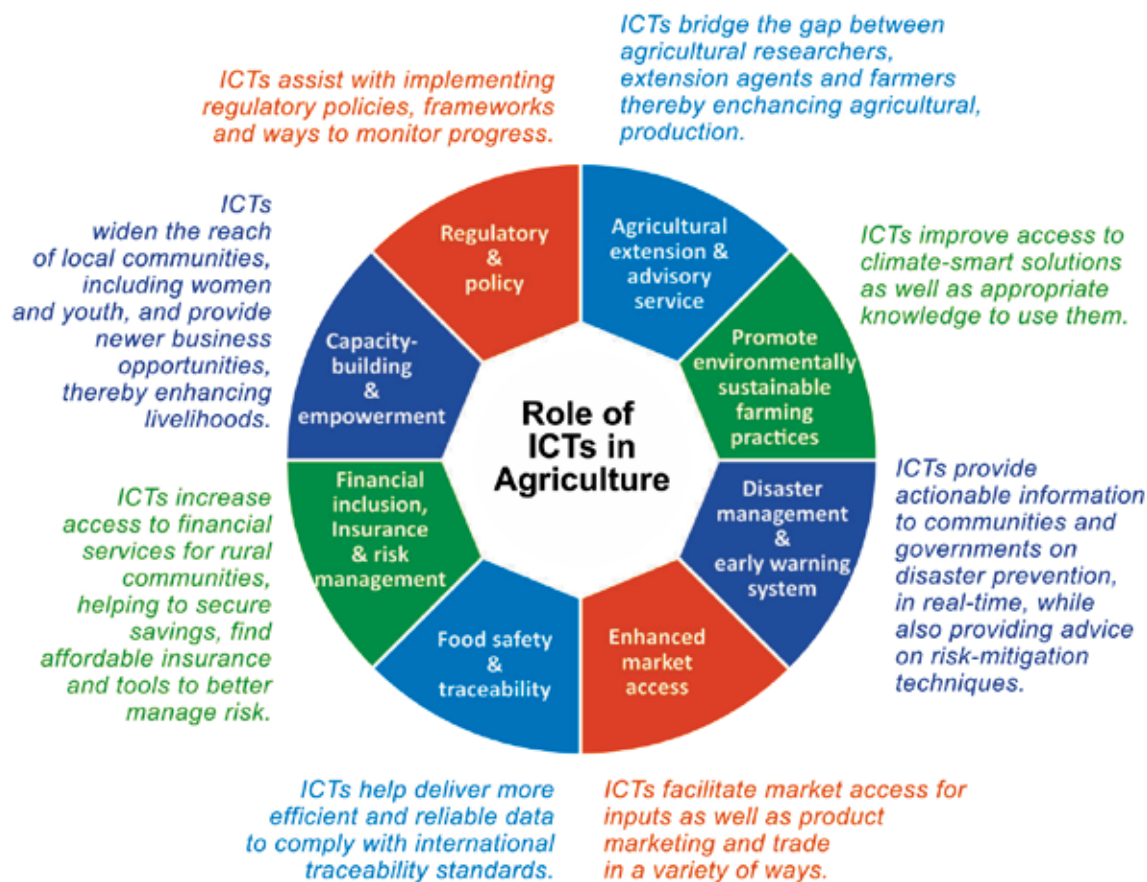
ICTs bridge the gap between agricultural researchers, extension agents and farmers thereby enchancing agricultural, production.

ICTs assist with implementing regulatory policies, frameworks and ways to monitor progress.

ICTs widen the reach of local communities, including women and youth, and provide newer business opportunities, thereby enhancing livelihoods.

ICTs improve access to climate-smart solutions as well as appropriate knowledge to use them.

Regulatory & policy

Agricultural extension & advisory service

Promote environmentally sustainable farming practices

Capacity-building & empowerment

Role of ICTs in Agriculture

Disaster management & early warning system

Financial inclusion, Insurance & risk management

Food safety & traceability

Enhanced market access

ICTs provide actionable information to communities and governments on disaster prevention, in real-time, while also providing advice on risk-mitigation techniques.

ICTs increase access to financial services for rural communities, helping to secure savings, find affordable insurance and tools to better manage risk.

ICTs help deliver more efficient and reliable data to comply with international traceability standards.

ICTs facilitate market access for inputs as well as product marketing and trade in a variety of ways.